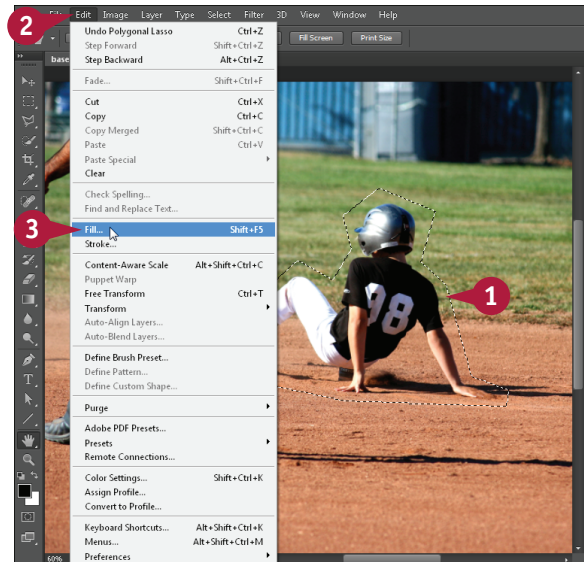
2

File Edit Image Layer Type Select Filter 3D View Window Help

Fill Screen Print Size

base

Undo Polygonal Lasso Ctrl+Z
Step Forward Shift+Ctrl+Z
Step Backward Alt+Ctrl+Z

Fade... Shift+Ctrl+F

Cut Ctrl+X
Copy Ctrl+C
Copy Merged Shift+Ctrl+C
Paste Ctrl+V
Paste Special
Clear

Check Spelling...
Find and Replace Text...

3

Fill... Shift+F5
Stroke...

Content-Aware Scale Alt+Shift+Ctrl+C
Puppet Warp
Free Transform Ctrl+T
Transform
Auto-Align Layers...
Auto-Blend Layers...

Define Brush Preset...
Define Pattern...
Define Custom Shape...

Purge

Adobe PDF Presets...
Presets
Remote Connections...

Color Settings... Shift+Ctrl+K
Assign Profile...
Convert to Profile...

Keyboard Shortcuts... Alt+Shift+Ctrl+K
Menus... Alt+Shift+Ctrl+M
Preferences

1

98

60%